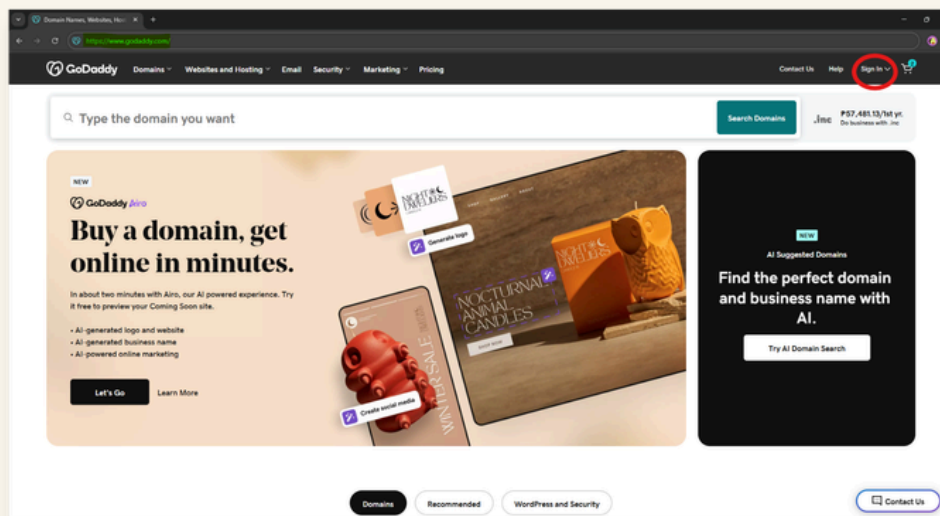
Domain Names, Websites, Hos

https://www.godaddy.com/

GoDaddy Domains Websites and Hosting Email Security Marketing Pricing Contact Us Help Sign In

Type the domain you want Search Domains

.inc ₱57,481.13/1st yr. Do business with .inc

NEW

GoDaddy Airo

Buy a domain, get online in minutes.

In about two minutes with Airo, our AI powered experience. Try it free to preview your Coming Soon site.

• AI-generated logo and website
• AI-generated business name
• AI-powered online marketing

Let's Go Learn More

Generate logo

NIGHT DWELLERS

NOCTURNAL ANIMAL CANDLES

SHOP NOW

WINTER SALE

Create social media

NEW

AI Suggested Domains

Find the perfect domain and business name with AI.

Try AI Domain Search

Domains Recommended WordPress and Security

Contact Us